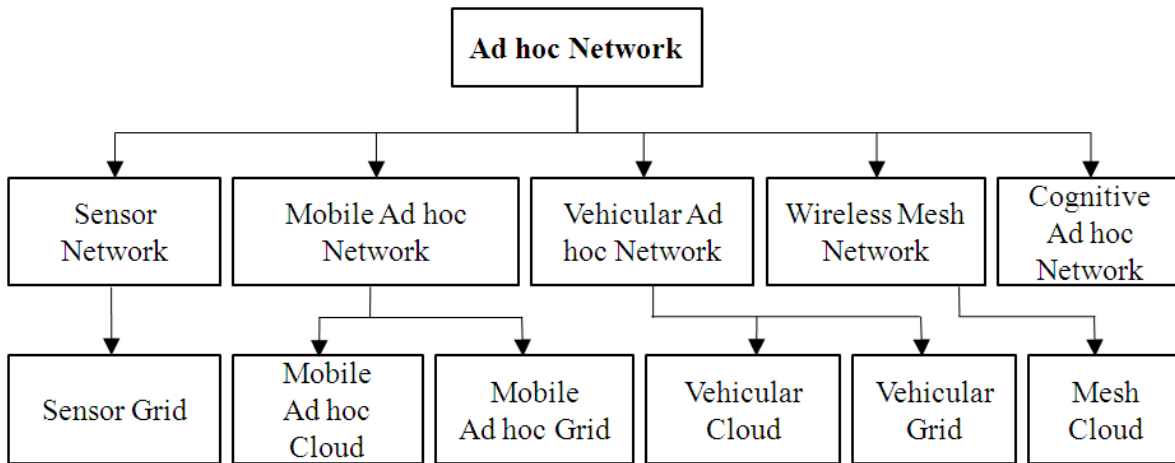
Ad hoc Network

Sensor Network

Mobile Ad hoc Network

Vehicular Ad hoc Network

Wireless Mesh Network

Cognitive Ad hoc Network

Sensor Grid

Mobile Ad hoc Cloud

Mobile Ad hoc Grid

Vehicular Cloud

Vehicular Grid

Mesh Cloud